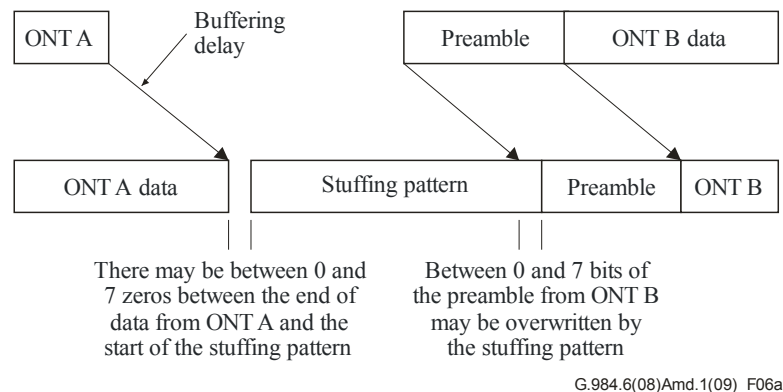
ONT A

Buffering delay

Preamble

ONT B data

ONT A data

Stuffing pattern

Preamble

ONT B

There may be between 0 and 7 zeros between the end of data from ONT A and the start of the stuffing pattern

Between 0 and 7 bits of the preamble from ONT B may be overwritten by the stuffing pattern

G.984.6(08)Amd.1(09) F06a